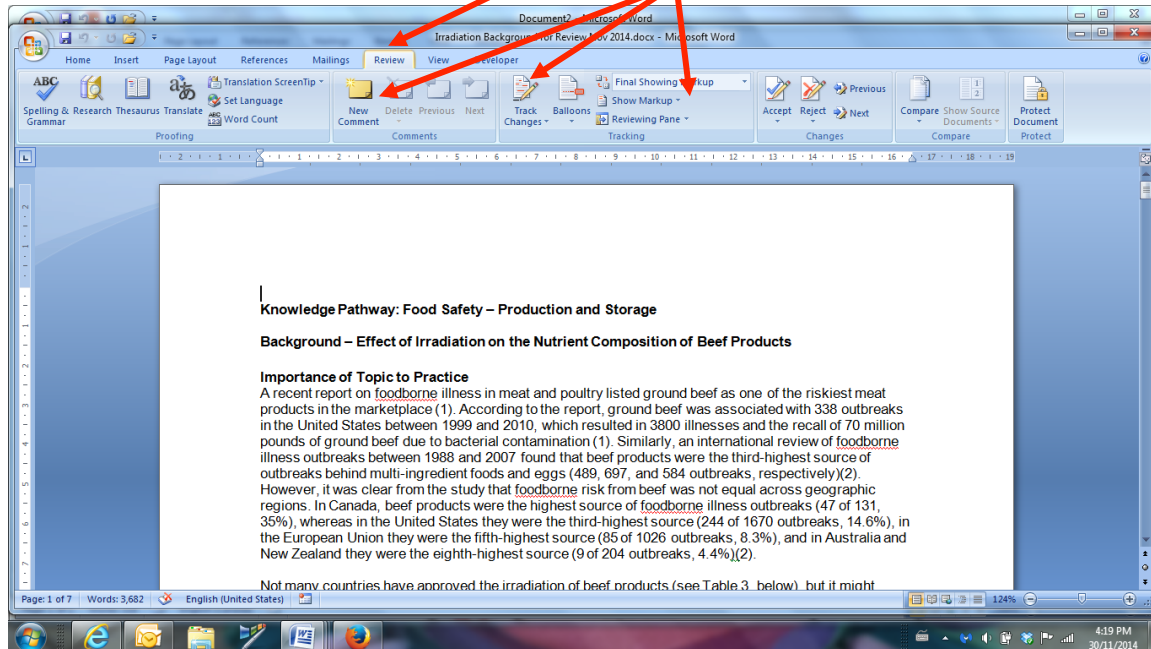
Document2 - Microsoft Word

Irradiation Background for Review Nov 2014.docx - Microsoft Word

Home Insert Page Layout References Mailings Review View Developer

Spelling & Grammar Research Thesaurus Translate Translation ScreenTip Set Language Word Count
Proofing

New Comment Delete Previous Next
Comments

Track Changes Balloons Final Showing Markup Show Markup Reviewing Pane
Tracking

Accept Reject Previous Next
Changes

Compare Show Source Documents
Compare

Protect Document
Protect

Knowledge Pathway: Food Safety – Production and Storage

Background – Effect of Irradiation on the Nutrient Composition of Beef Products

Importance of Topic to Practice
A recent report on foodborne illness in meat and poultry listed ground beef as one of the riskiest meat products in the marketplace (1). According to the report, ground beef was associated with 338 outbreaks in the United States between 1999 and 2010, which resulted in 3800 illnesses and the recall of 70 million pounds of ground beef due to bacterial contamination (1). Similarly, an international review of foodborne illness outbreaks between 1988 and 2007 found that beef products were the third-highest source of outbreaks behind multi-ingredient foods and eggs (489, 697, and 584 outbreaks, respectively)(2). However, it was clear from the study that foodborne risk from beef was not equal across geographic regions. In Canada, beef products were the highest source of foodborne illness outbreaks (47 of 131, 35%), whereas in the United States they were the third-highest source (244 of 1670 outbreaks, 14.6%), in the European Union they were the fifth-highest source (85 of 1026 outbreaks, 8.3%), and in Australia and New Zealand they were the eighth-highest source (9 of 204 outbreaks, 4.4%)(2).

Not many countries have approved the irradiation of beef products (see Table 3, below), but it might

Page: 1 of 7 Words: 3,682 English (United States) 124%

4:19 PM 30/11/2014